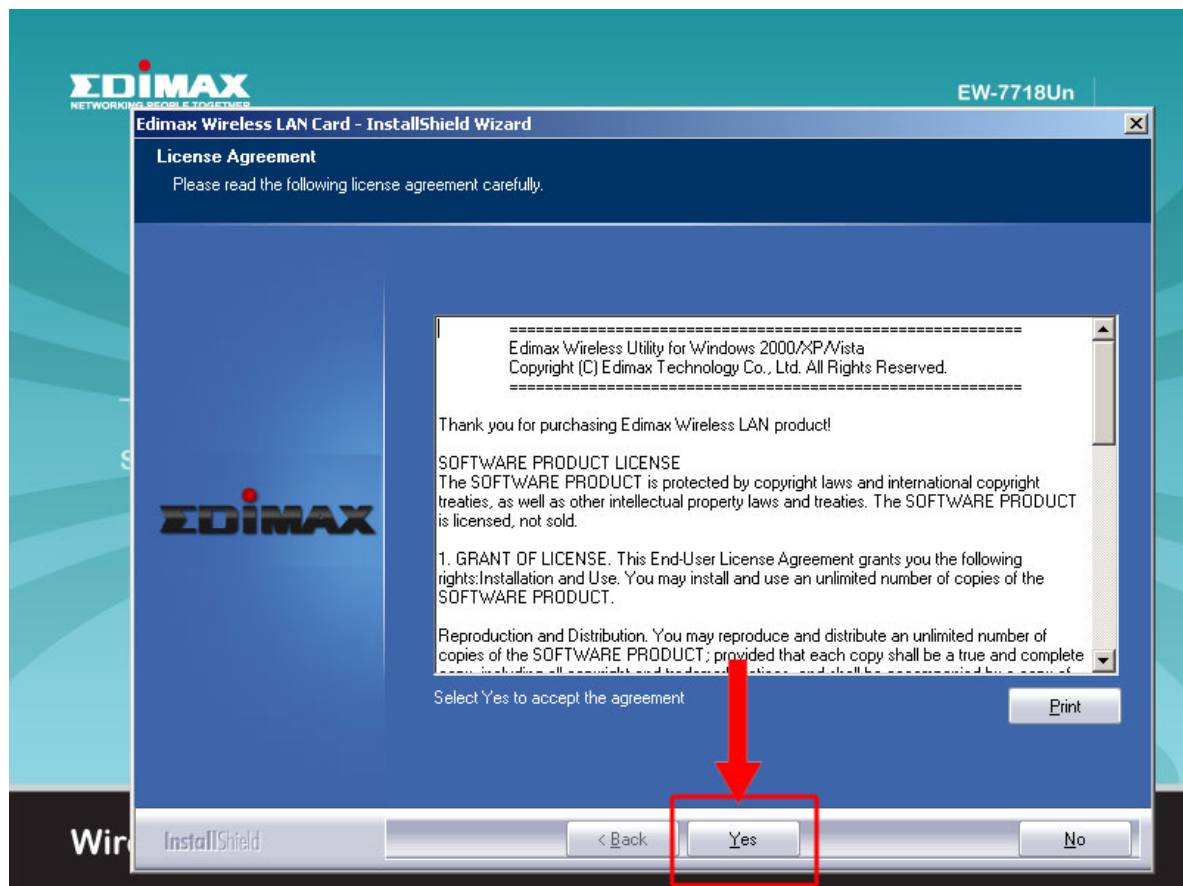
EDIMAX
NETWORKING PEOPLE TOGETHER
EW-7718Un

Edimax Wireless LAN Card - InstallShield Wizard

License Agreement
Please read the following license agreement carefully.

EDIMAX

====================================================
Edimax Wireless Utility for Windows 2000/XP/Vista
Copyright (C) Edimax Technology Co., Ltd. All Rights Reserved.
====================================================

Thank you for purchasing Edimax Wireless LAN product!

SOFTWARE PRODUCT LICENSE
The SOFTWARE PRODUCT is protected by copyright laws and international copyright treaties, as well as other intellectual property laws and treaties. The SOFTWARE PRODUCT is licensed, not sold.

1. GRANT OF LICENSE. This End-User License Agreement grants you the following rights:Installation and Use. You may install and use an unlimited number of copies of the SOFTWARE PRODUCT.

Reproduction and Distribution. You may reproduce and distribute an unlimited number of copies of the SOFTWARE PRODUCT; provided that each copy shall be a true and complete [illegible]

Select Yes to accept the agreement

Print

InstallShield

< Back

Yes

No

Wir

S